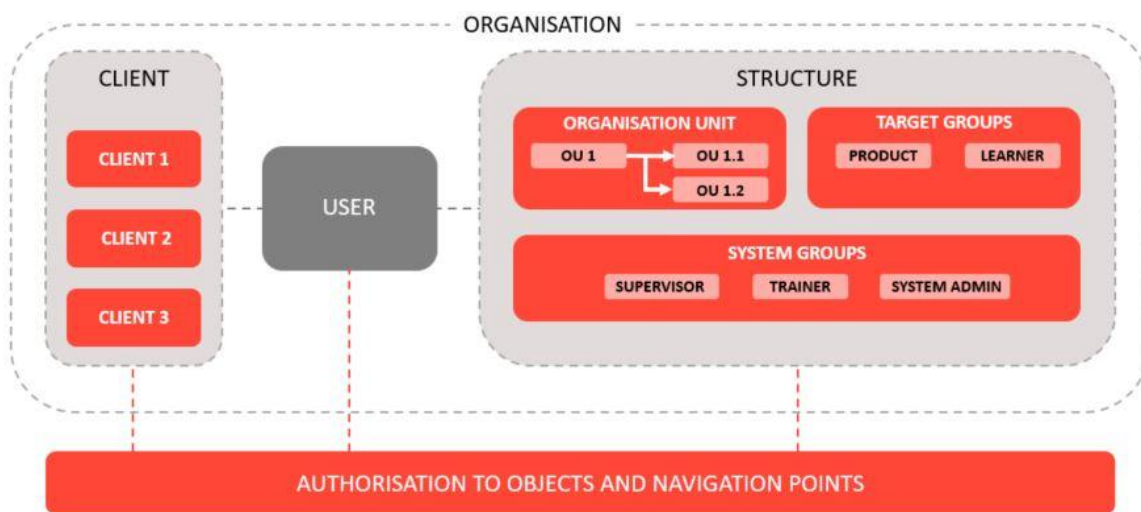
ORGANISATION

CLIENT

CLIENT 1

CLIENT 2

CLIENT 3

USER

STRUCTURE

ORGANISATION UNIT

OU 1

OU 1.1

OU 1.2

TARGET GROUPS

PRODUCT

LEARNER

SYSTEM GROUPS

SUPERVISOR

TRAINER

SYSTEM ADMIN

AUTHORISATION TO OBJECTS AND NAVIGATION POINTS